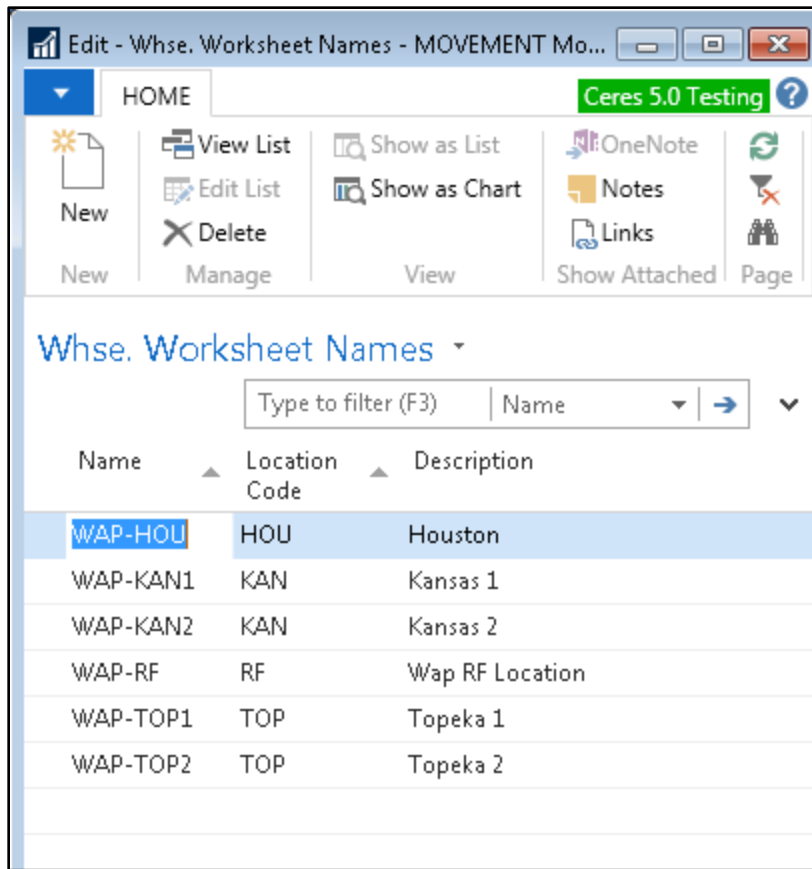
Edit - Whse. Worksheet Names - MOVEMENT Mo...

HOME

Ceres 5.0 Testing

New

View List

Edit List

Delete

Show as List

Show as Chart

OneNote

Notes

Links

New

Manage

View

Show Attached

Page

Whse. Worksheet Names

Type to filter (F3)

Name

| Name | Location Code | Description |
|---|---|---|
| WAP-HOU | HOU | Houston |
| WAP-KAN1 | KAN | Kansas 1 |
| WAP-KAN2 | KAN | Kansas 2 |
| WAP-RF | RF | Wap RF Location |
| WAP-TOP1 | TOP | Topeka 1 |
| WAP-TOP2 | TOP | Topeka 2 |